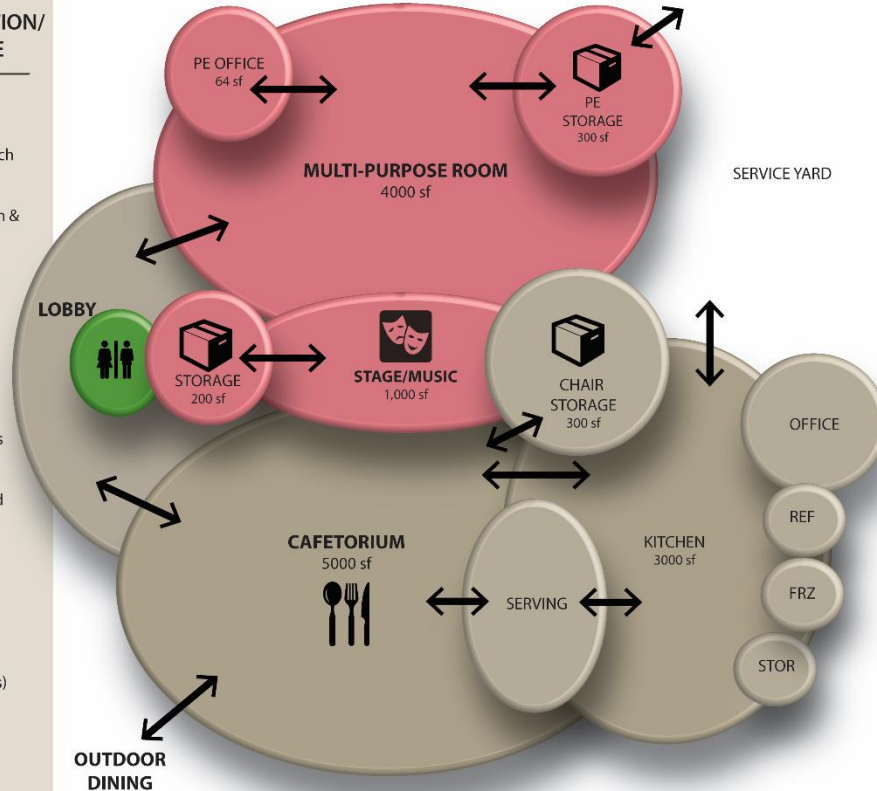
ION/
E

ch

n &

s

d

s)

PE OFFICE
64 sf

PE STORAGE
300 sf

MULTI-PURPOSE ROOM
4000 sf

SERVICE YARD

LOBBY

STORAGE
200 sf

STAGE/MUSIC
1,000 sf

CHAIR STORAGE
300 sf

OFFICE

REF

FRZ

STOR

CAFETORIUM
5000 sf

SERVING

KITCHEN
3000 sf

OUTDOOR DINING